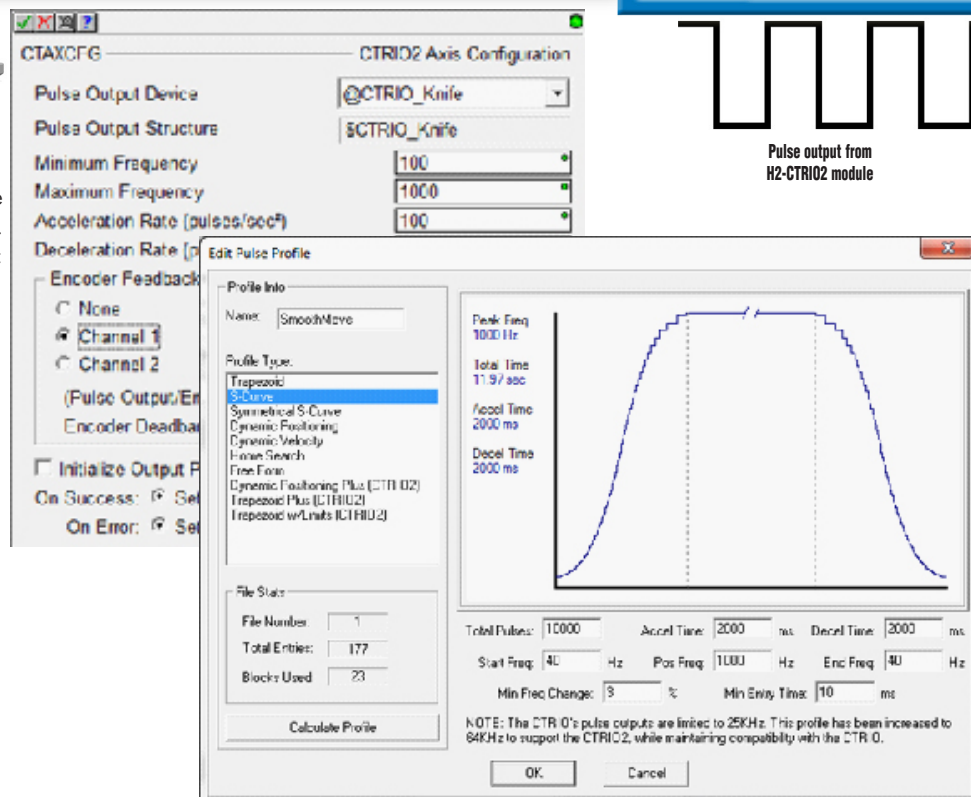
CTAXCFG

CTRIO2 Axis Configuration

Pulse Output Device
@CTRIO_Knife

Pulse Output Structure
$CTRIO_Knife

Minimum Frequency
100

Maximum Frequency
1000

Acceleration Rate (pulses/sec²)
100

Deceleration Rate (p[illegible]

Encoder Feedback

None
Channel 1
Channel 2

(Pulse Output/En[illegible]

Encoder Deadba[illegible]

Initialize Output P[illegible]

On Success: Se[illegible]

On Error: Se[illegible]

Pulse output from H2-CTRIO2 module

Edit Pulse Profile

Profile Info

Name: SmoothMove

Profile Type:

Trapezoid
S-Curve
Symmetrical S-Curve
Dynamic Positioning
Dynamic Velocity
Home Search
Free Form
Dynamic Positioning Plus (CTRIO2)
Trapezoid Plus (CTRIO2)
Trapezoid w/Limits (CTRIO2)

File Stats

File Number: 1
Total Entries: 177
Blocks Used: 23

Calculate Profile

Peak Freq
1000 Hz

Total Time
11.97 sec

Accel Time
2000 ms

Decel Time
2000 ms

Total Pulses: 10000
Accel Time: 2000 ms
Decel Time: 2000 ms

Start Freq: 40 Hz
Pos Freq: 1000 Hz
End Freq: 40 Hz

Min Freq Change: 3 %
Min Entry Time: 10 ms

NOTE: The CTRIO's pulse outputs are limited to 25KHz. This profile has been increased to 64KHz to support the CTRIO2, while maintaining compatibility with the CTRIO.

OK
Cancel